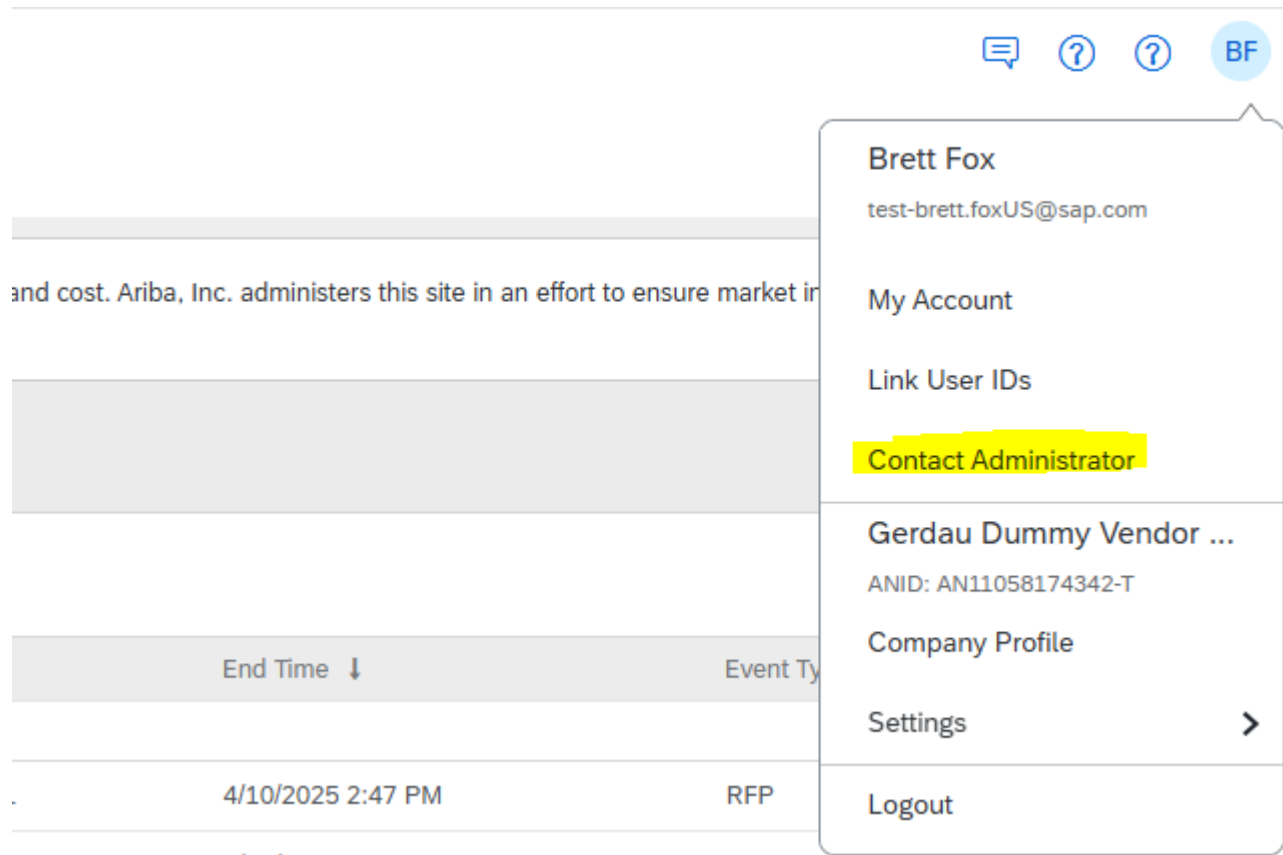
BF

and cost. Ariba, Inc. administers this site in an effort to ensure market i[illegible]

End Time ↓

Event Ty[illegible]

4/10/2025 2:47 PM

RFP

Brett Fox

test-brett.foxUS@sap.com

My Account

Link User IDs

Contact Administrator

Gerdau Dummy Vendor ...

ANID: AN11058174342-T

Company Profile

Settings

Logout